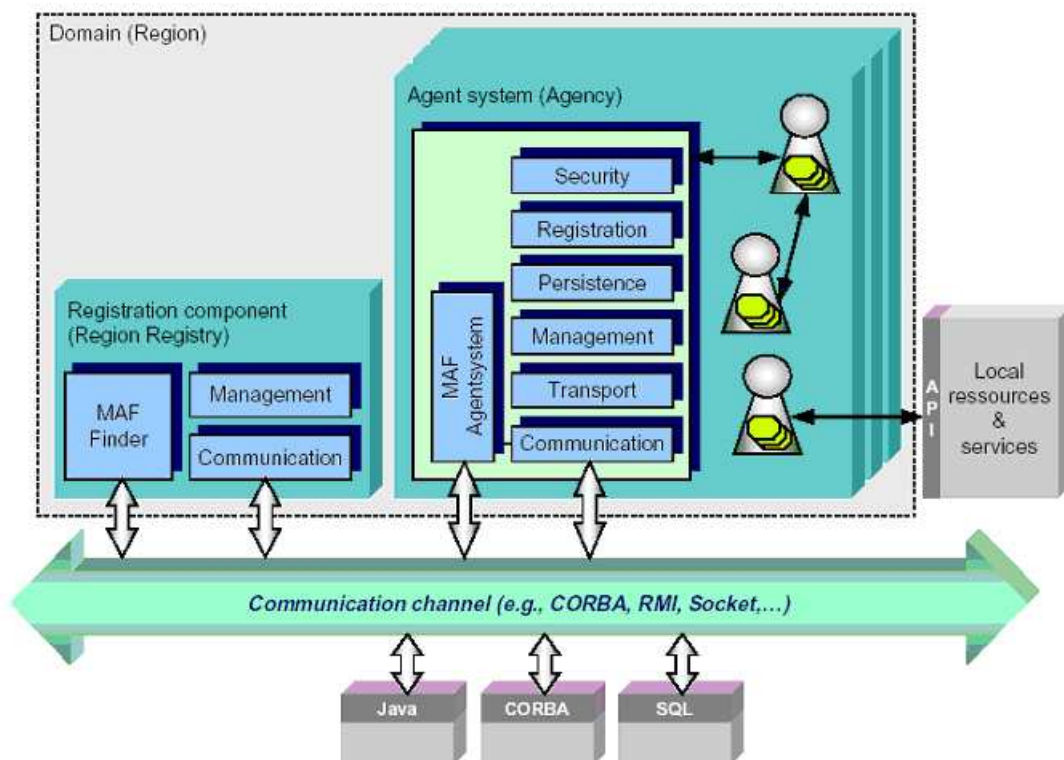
Domain (Region)

Agent system (Agency)

Security

Registration

Persistence

Management

Transport

Communication

MAF Agentsystem

Registration component (Region Registry)

MAF Finder

Management

Communication

API

Local ressources & services

Communication channel (e.g., CORBA, RMI, Socket,…)

Java

CORBA

SQL